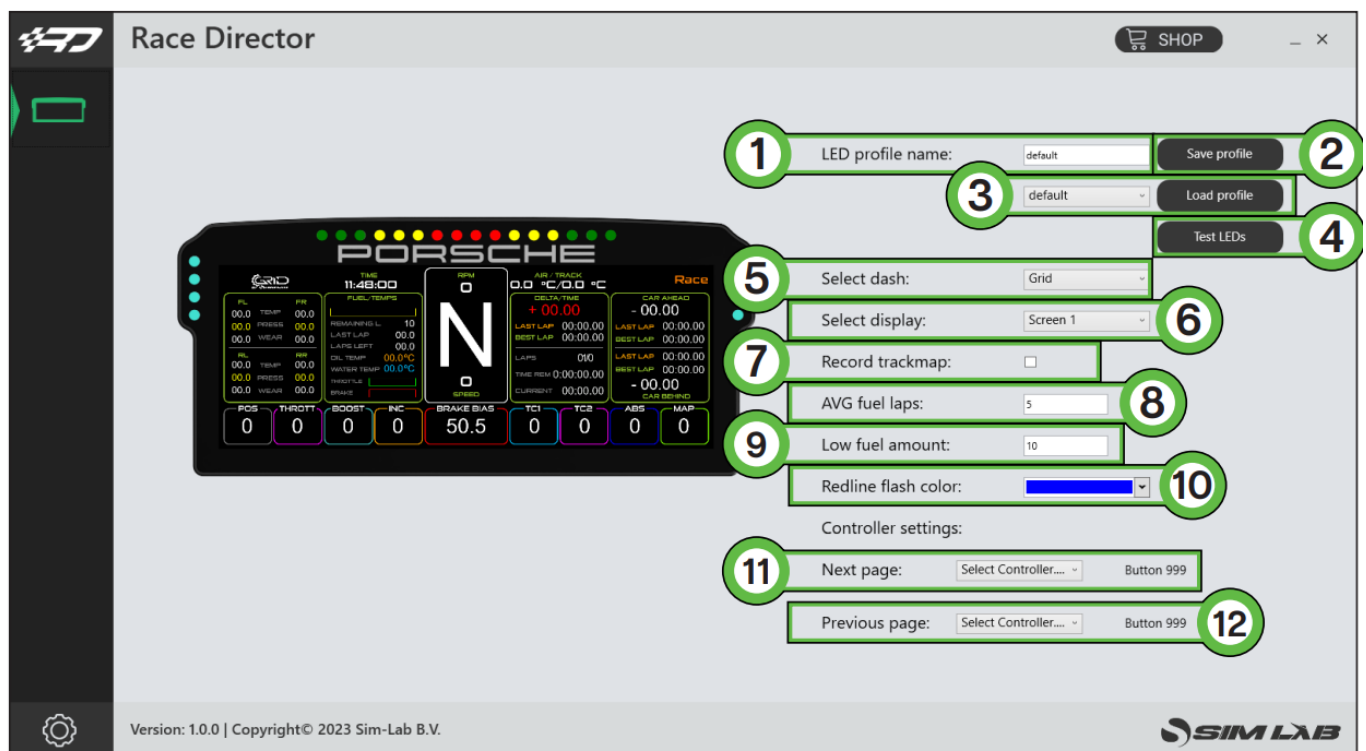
RD Race Director

SHOP

_ ×

1 LED profile name: default

Save profile 2

3 default

Load profile

Test LEDs 4

PORSCHE

GRID

TIME 11:48:00

RPM 0

AIR / TRACK 0.0 °C/0.0 °C

Race

FL FR
00.0 TEMP 00.0
00.0 PRESS 00.0
00.0 WEAR 00.0

RL RR
00.0 TEMP 00.0
00.0 PRESS 00.0
00.0 WEAR 00.0

FUEL/TEMPS
REMAINING L 10
LAST LAP 00.0
LAPS LEFT 00.0
OIL TEMP 00.0°C
WATER TEMP 00.0°C
THROTTLE
BRAKE

N

0

SPEED

DELTA/TIME
+ 00.00
LAST LAP 00:00.00
BEST LAP 00:00.00
LAPS 0/0
TIME REM 0:00:00.00
CURRENT 00:00.00

CAR AHEAD
- 00.00
LAST LAP 00:00.00
BEST LAP 00:00.00
LAST LAP 00:00.00
BEST LAP 00:00.00
- 00.00
CAR BEHIND

| POS | THROTT | BOOST | INC | BRAKE BIAS | TC1 | TC2 | ABS | MAP |
|---|---|---|---|---|---|---|---|---|
| 0 | 0 | 0 | 0 | 50.5 | 0 | 0 | 0 | 0 |

5 Select dash: Grid

Select display: Screen 1 6

7 Record trackmap:

AVG fuel laps: 5 8

9 Low fuel amount: 10

Redline flash color: 10

Controller settings:

11 Next page: Select Controller.... Button 999

Previous page: Select Controller.... Button 999 12

Version: 1.0.0 | Copyright© 2023 Sim-Lab B.V.

SIM LAB